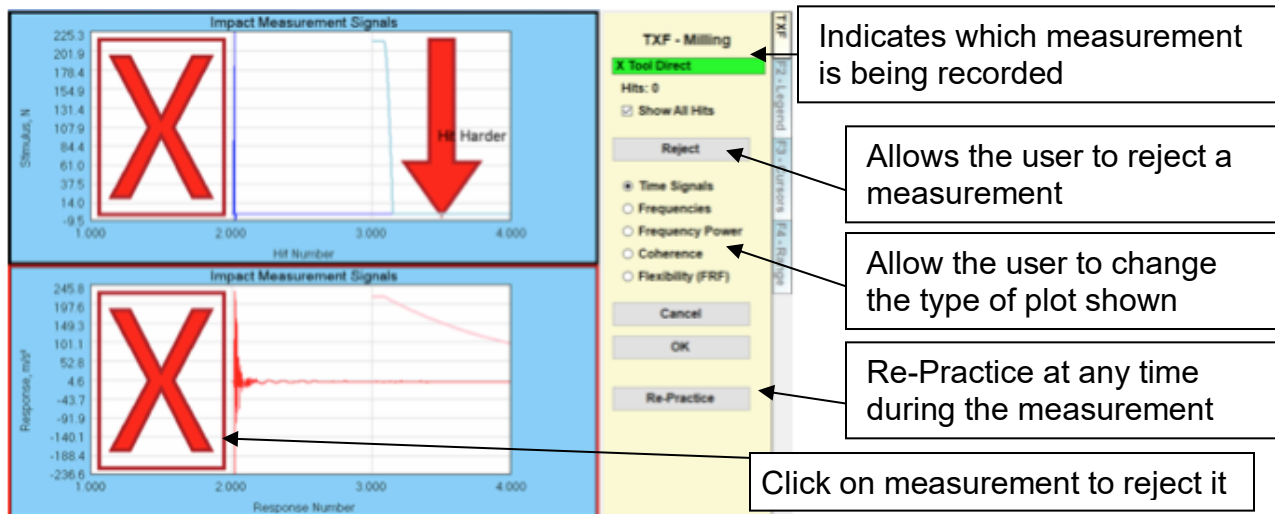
Impact Measurement Signals

225.3
201.9
178.4
154.9
131.4
107.9
84.4
61.0
37.5
14.0
-9.5

Stimulus, N

Hit Harder

1.000
2.000
3.000
4.000

Hit Number

Impact Measurement Signals

245.8
197.6
149.3
101.1
52.8
4.6
-43.7
-91.9
-140.1
-188.4
-236.6

Response, m/s²

1.000
2.000
3.000
4.000

Response Number

TXF - Milling

X Tool Direct

Hits: 0

Show All Hits

Reject

Time Signals

Frequencies

Frequency Power

Coherence

Flexibility (FRF)

Cancel

OK

Re-Practice

TXF

F2 - Legend

F3 - Cursors

F4 - Range

Indicates which measurement is being recorded

Allows the user to reject a measurement

Allow the user to change the type of plot shown

Re-Practice at any time during the measurement

Click on measurement to reject it